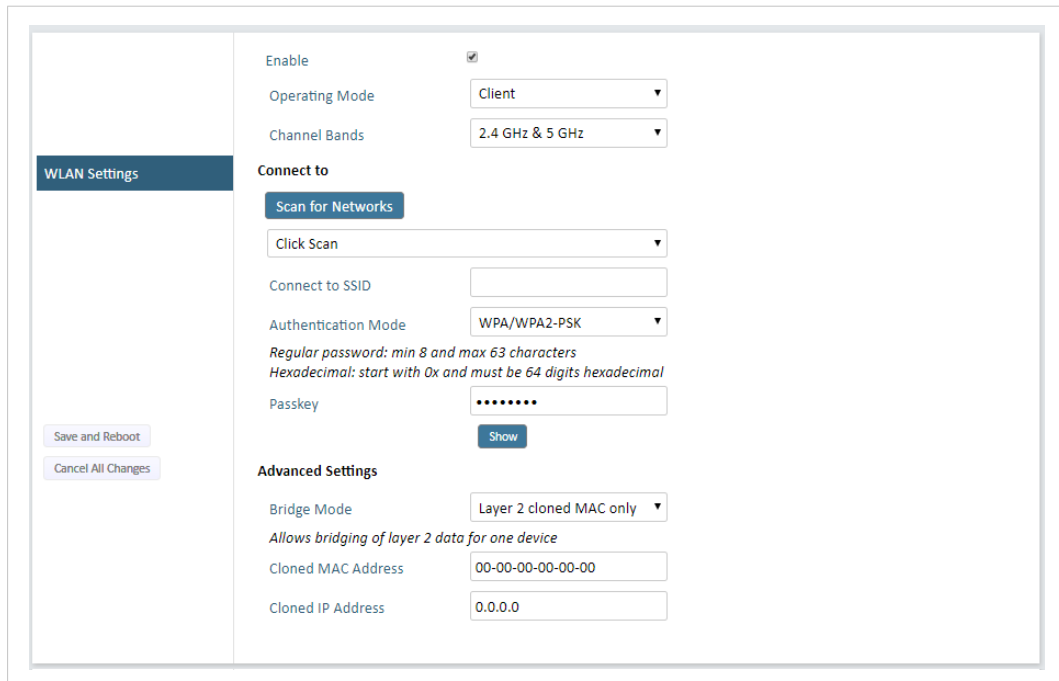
WLAN Settings

Save and Reboot

Cancel All Changes

Enable

Operating Mode Client

Channel Bands 2.4 GHz & 5 GHz

Connect to

Scan for Networks

Click Scan

Connect to SSID

Authentication Mode WPA/WPA2-PSK

*Regular password: min 8 and max 63 characters*
*Hexadecimal: start with 0x and must be 64 digits hexadecimal*

Passkey ••••••••

Show

Advanced Settings

Bridge Mode Layer 2 cloned MAC only

*Allows bridging of layer 2 data for one device*

Cloned MAC Address 00-00-00-00-00-00

Cloned IP Address 0.0.0.0